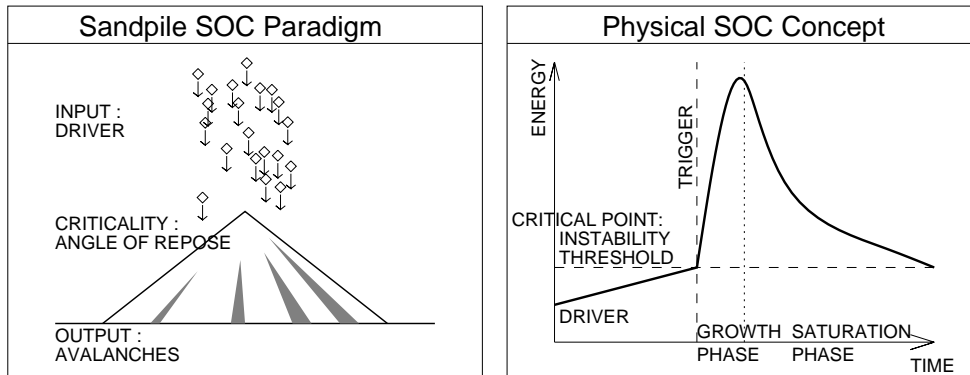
Sandpile SOC Paradigm

INPUT : DRIVER

CRITICALITY : ANGLE OF REPOSE

OUTPUT : AVALANCHES

Physical SOC Concept

ENERGY

TRIGGER

CRITICAL POINT: INSTABILITY THRESHOLD

DRIVER

GROWTH PHASE

SATURATION PHASE

TIME